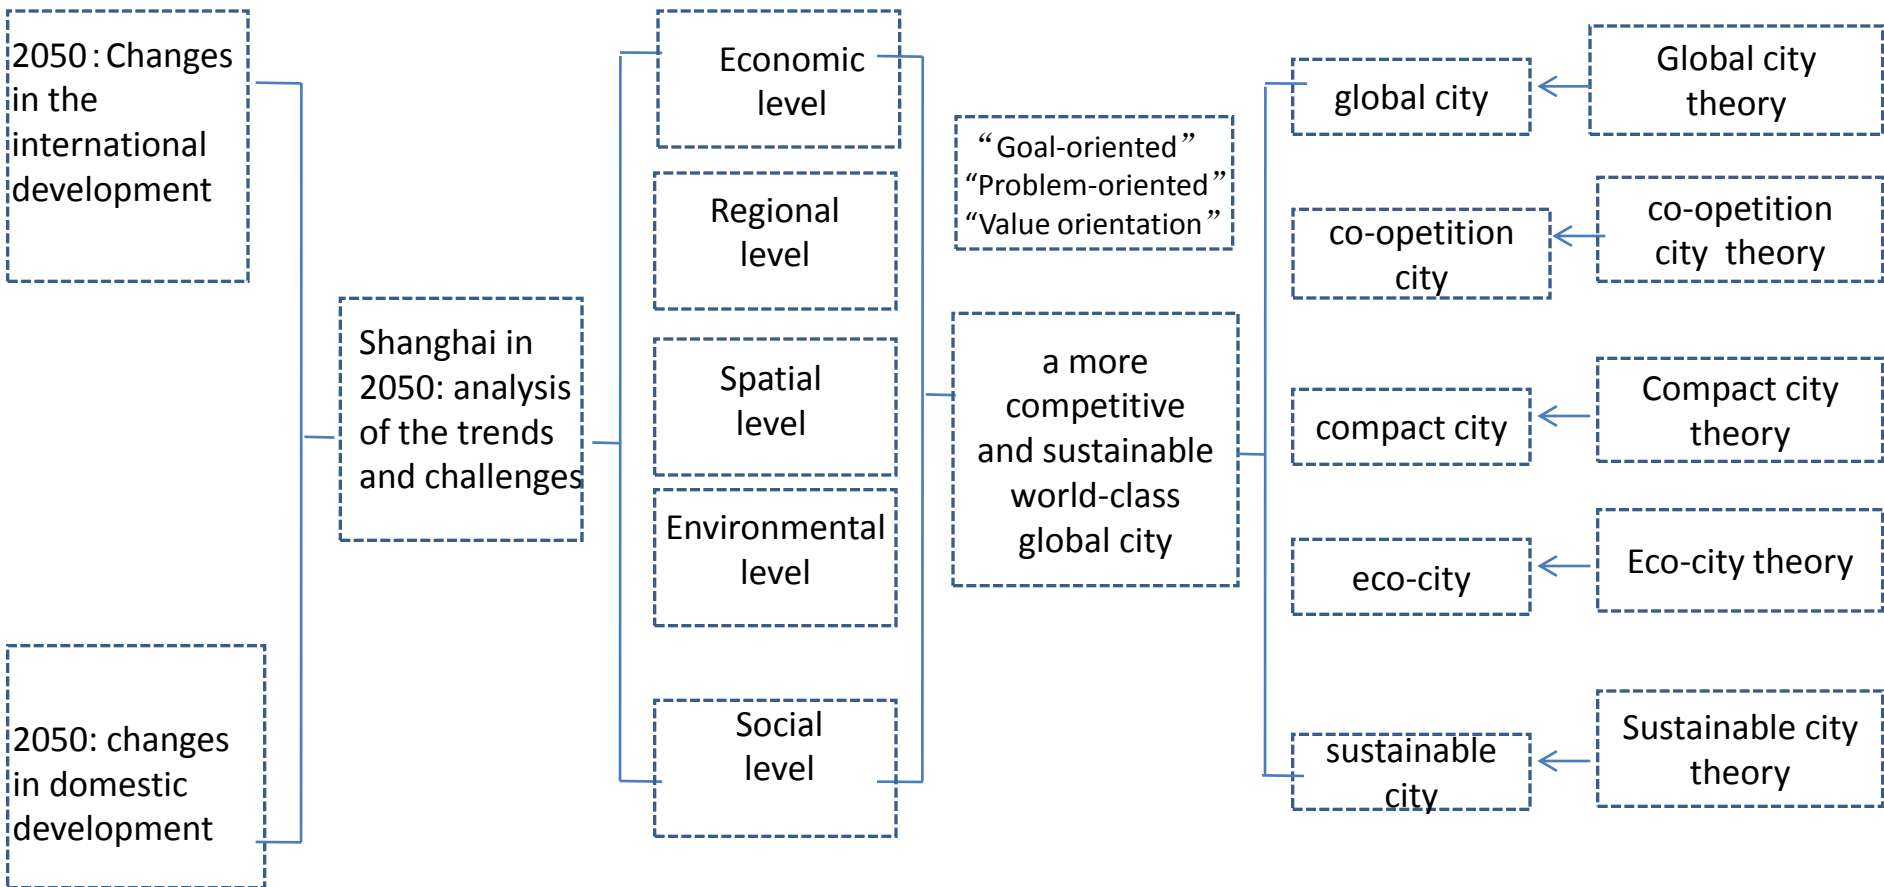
2050：Changes in the international development

2050: changes in domestic development

Shanghai in 2050: analysis of the trends and challenges

Economic level

Regional level

Spatial level

Environmental level

Social level

“Goal-oriented” “Problem-oriented” “Value orientation”

a more competitive and sustainable world-class global city

global city

co-opetition city

compact city

eco-city

sustainable city

Global city theory

co-opetition city theory

Compact city theory

Eco-city theory

Sustainable city theory